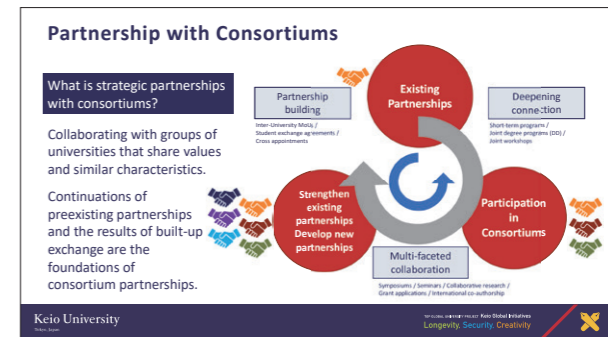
Partnership with Consortiums

What is strategic partnerships with consortiums?

Collaborating with groups of universities that share values and similar characteristics.

Continuations of preexisting partnerships and the results of built-up exchange are the foundations of consortium partnerships.

Partnership building

Inter-University MoUs / Student exchange agreements / Cross appointments

Existing Partnerships

Deepening connection

Short-term programs / Joint degree programs (DD) / Joint workshops

Strengthen existing partnerships Develop new partnerships

Participation in Consortiums

Multi-faceted collaboration

Symposiums / Seminars / Collaborative research / Grant applications / International co-authorship

Keio University

Tokyo, Japan

TOP GLOBAL UNIVERSITY PROJECT Keio Global Initiatives

Longevity, Security, Creativity